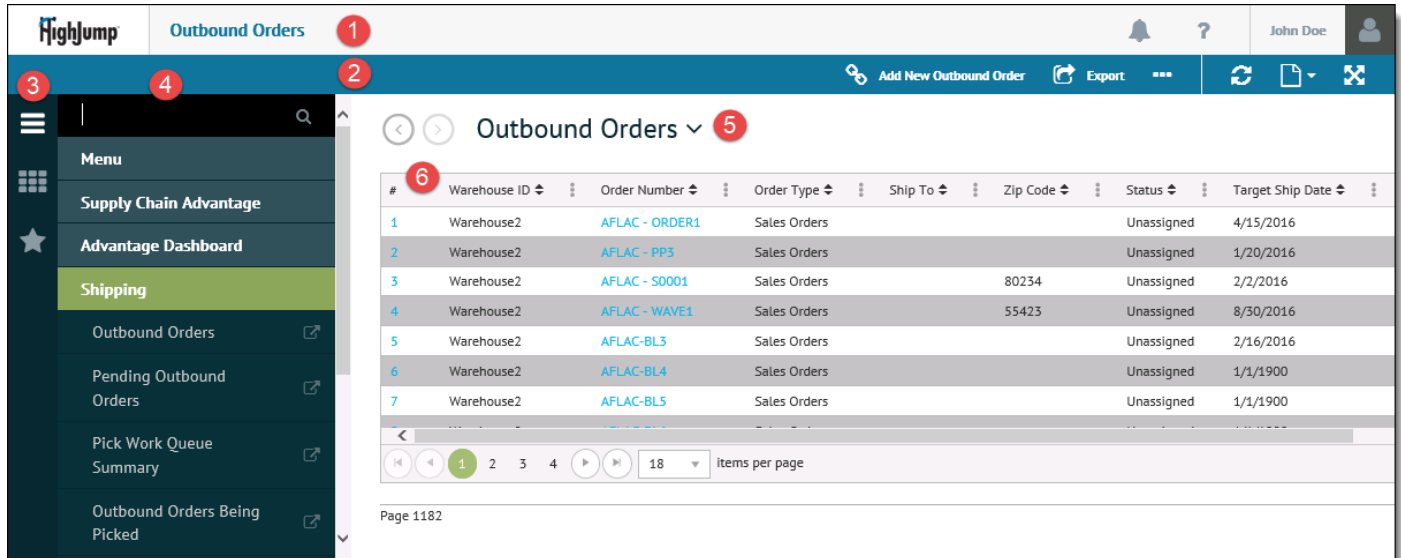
HighJump Outbound Orders 1

John Doe

2 Add New Outbound Order Export ...

3 4

Menu
Supply Chain Advantage
Advantage Dashboard
Shipping
Outbound Orders
Pending Outbound Orders
Pick Work Queue Summary
Outbound Orders Being Picked

Outbound Orders 5

6

| # | Warehouse ID | Order Number | Order Type | Ship To | Zip Code | Status | Target Ship Date |
|---|---|---|---|---|---|---|---|
| 1 | Warehouse2 | AFLAC - ORDER1 | Sales Orders | | | Unassigned | 4/15/2016 |
| 2 | Warehouse2 | AFLAC - PP3 | Sales Orders | | | Unassigned | 1/20/2016 |
| 3 | Warehouse2 | AFLAC - S0001 | Sales Orders | | 80234 | Unassigned | 2/2/2016 |
| 4 | Warehouse2 | AFLAC - WAVE1 | Sales Orders | | 55423 | Unassigned | 8/30/2016 |
| 5 | Warehouse2 | AFLAC-BL3 | Sales Orders | | | Unassigned | 2/16/2016 |
| 6 | Warehouse2 | AFLAC-BL4 | Sales Orders | | | Unassigned | 1/1/1900 |
| 7 | Warehouse2 | AFLAC-BL5 | Sales Orders | | | Unassigned | 1/1/1900 |

1 2 3 4 18 items per page

Page 1182